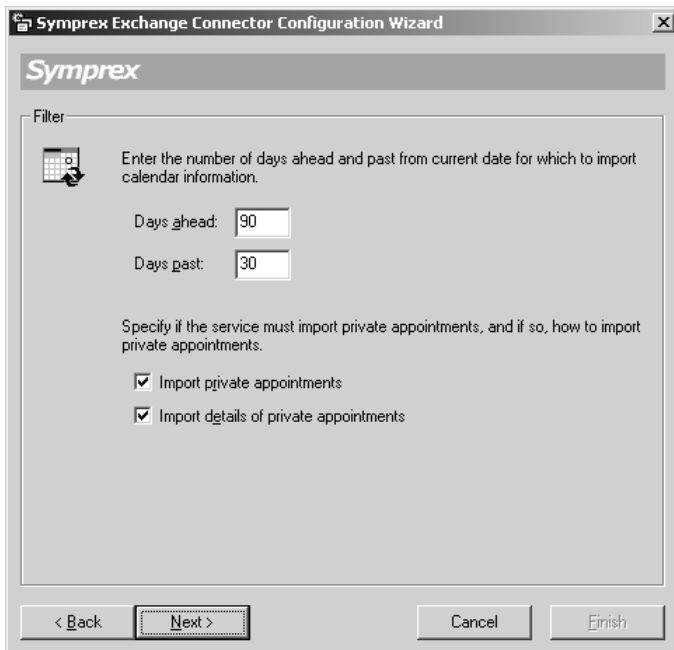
Symprex Exchange Connector Configuration Wizard

Symprex

Filter

Enter the number of days ahead and past from current date for which to import calendar information.

Days ahead: 90

Days past: 30

Specify if the service must import private appointments, and if so, how to import private appointments.

Import private appointments

Import details of private appointments

< Back Next > Cancel Finish